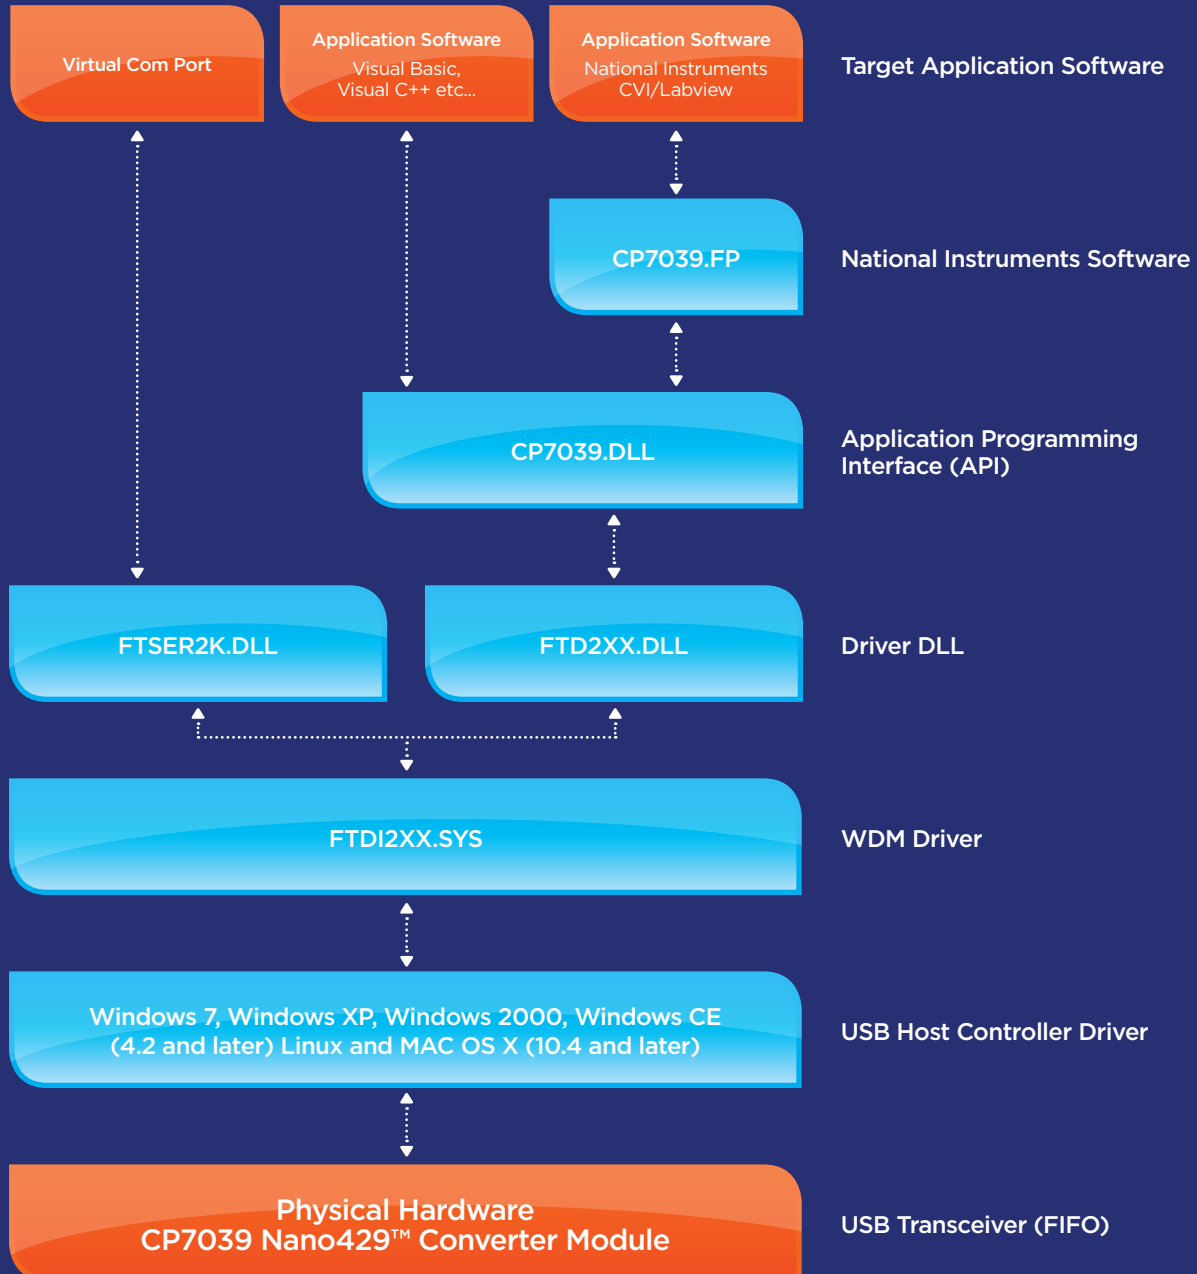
Virtual Com Port

Application Software
Visual Basic,
Visual C++ etc...

Application Software
National Instruments
CVI/Labview

Target Application Software

CP7039.FP

National Instruments Software

CP7039.DLL

Application Programming Interface (API)

FTSER2K.DLL

FTD2XX.DLL

Driver DLL

FTDI2XX.SYS

WDM Driver

Windows 7, Windows XP, Windows 2000, Windows CE (4.2 and later) Linux and MAC OS X (10.4 and later)

USB Host Controller Driver

Physical Hardware
CP7039 Nano429™ Converter Module

USB Transceiver (FIFO)